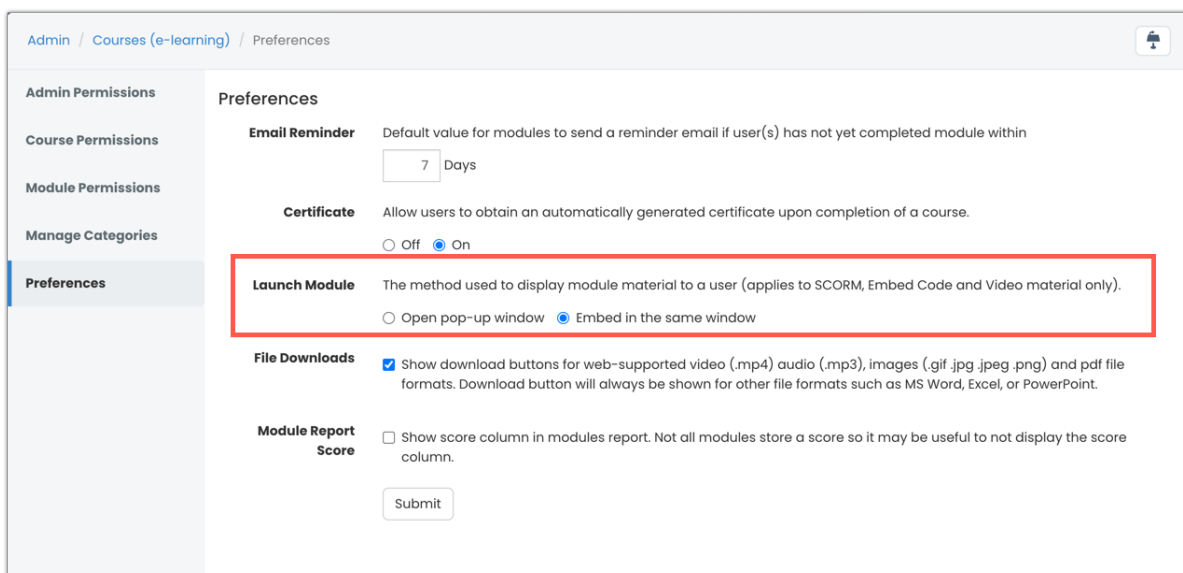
Admin / Courses (e-learning) / Preferences

Admin Permissions

Course Permissions

Module Permissions

Manage Categories

Preferences

Preferences

Email Reminder Default value for modules to send a reminder email if user(s) has not yet completed module within

7 Days

Certificate Allow users to obtain an automatically generated certificate upon completion of a course.

Off On

Launch Module The method used to display module material to a user (applies to SCORM, Embed Code and Video material only).

Open pop-up window Embed in the same window

File Downloads Show download buttons for web-supported video (.mp4) audio (.mp3), images (.gif .jpg .jpeg .png) and pdf file formats. Download button will always be shown for other file formats such as MS Word, Excel, or PowerPoint.

Module Report Score Show score column in modules report. Not all modules store a score so it may be useful to not display the score column.

Submit